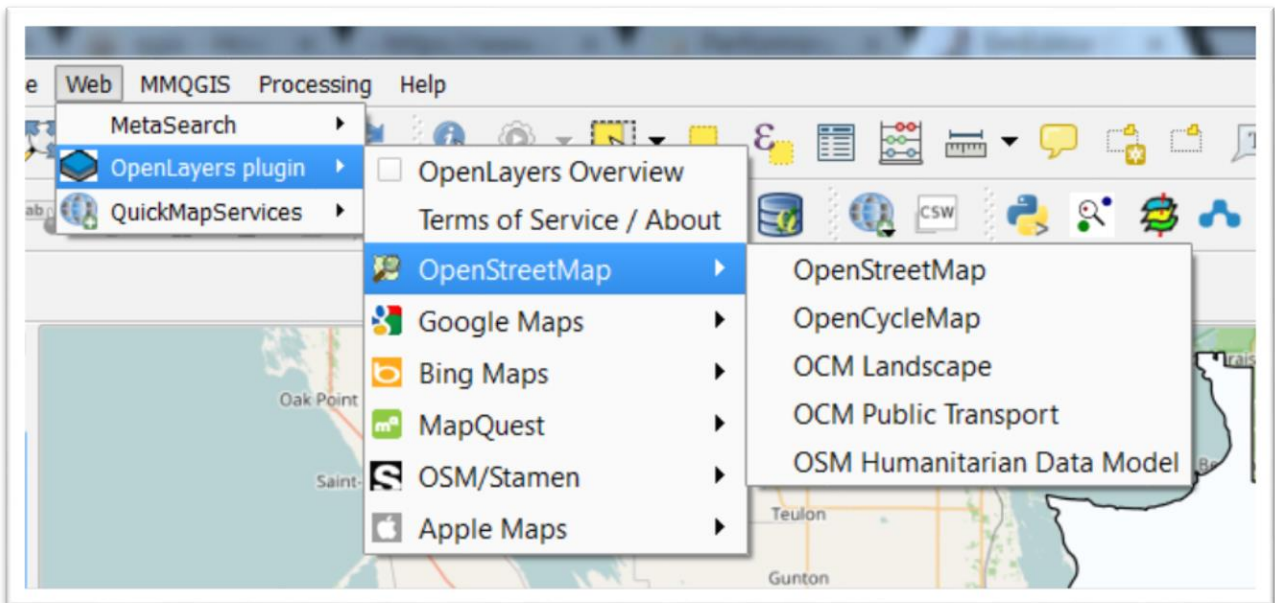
e Web MMQGIS Processing Help

MetaSearch
OpenLayers plugin
QuickMapServices

OpenLayers Overview
Terms of Service / About
OpenStreetMap
Google Maps
Bing Maps
MapQuest
OSM/Stamen
Apple Maps

OpenStreetMap
OpenCycleMap
OCM Landscape
OCM Public Transport
OSM Humanitarian Data Model

CSW

Oak Point
Saint-
Teulon
Gunton